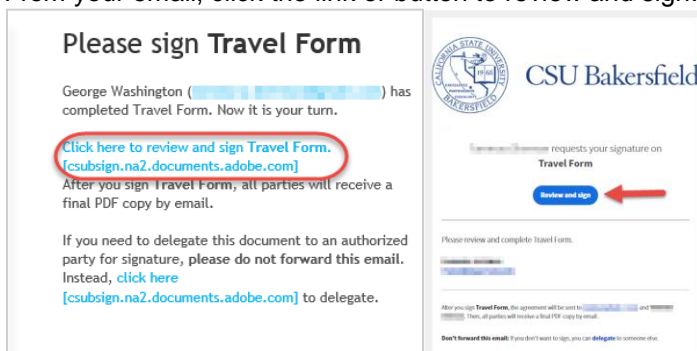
From your email, click the link or button to review and sign

Please sign Travel Form

George Washington ([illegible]) has completed Travel Form. Now it is your turn.

Click here to review and sign Travel Form. [csubsign.na2.documents.adobe.com]

After you sign Travel Form, all parties will receive a final PDF copy by email.

If you need to delegate this document to an authorized party for signature, please do not forward this email. Instead, click here [csubsign.na2.documents.adobe.com] to delegate.

CALIFORNIA STATE UNIVERSITY BAKERSFIELD 1965

CSU Bakersfield

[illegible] requests your signature on

Travel Form

Review and sign

Please review and complete Travel Form.

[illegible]

After you sign Travel Form, the agreement will be sent to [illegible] and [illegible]. Then, all parties will receive a final PDF copy by email.

Don't forward this email: If you don't want to sign, you can delegate to someone else.